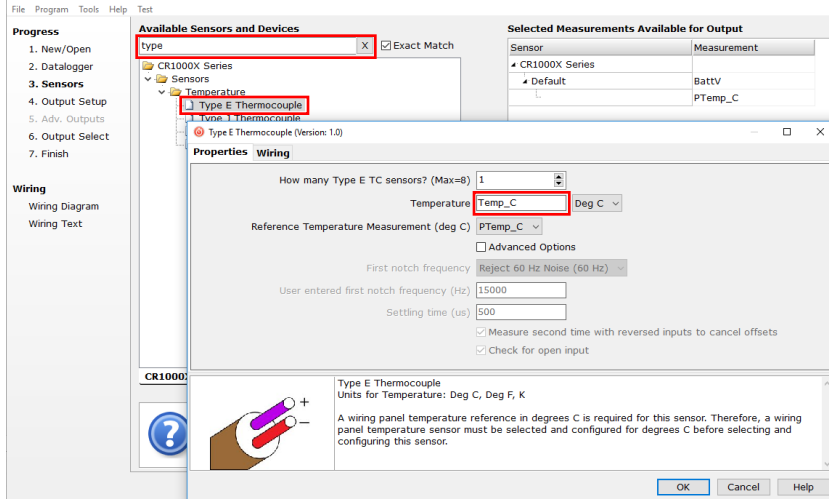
File Program Tools Help Test

Progress
1. New/Open
2. Datalogger
3. Sensors
4. Output Setup
5. Adv. Outputs
6. Output Select
7. Finish

Wiring
Wiring Diagram
Wiring Text

Available Sensors and Devices
type X
Exact Match

CR1000X Series
Sensors
Temperature
Type E Thermocouple
Type J Thermocouple

CR1000X

Selected Measurements Available for Output

| Sensor | Measurement |
|---|---|
| CR1000X Series | |
| Default | BattV |
| | PTemp_C |

Type E Thermocouple (Version: 1.0)

Properties Wiring

How many Type E TC sensors? (Max=8) 1
Temperature Temp_C Deg C
Reference Temperature Measurement (deg C) PTemp_C
Advanced Options
First notch frequency Reject 60 Hz Noise (60 Hz)
User entered first notch frequency (Hz) 15000
Settling time (us) 500
Measure second time with reversed inputs to cancel offsets
Check for open input

+
−

Type E Thermocouple
Units for Temperature: Deg C, Deg F, K

A wiring panel temperature reference in degrees C is required for this sensor. Therefore, a wiring panel temperature sensor must be selected and configured for degrees C before selecting and configuring this sensor.

OK Cancel Help